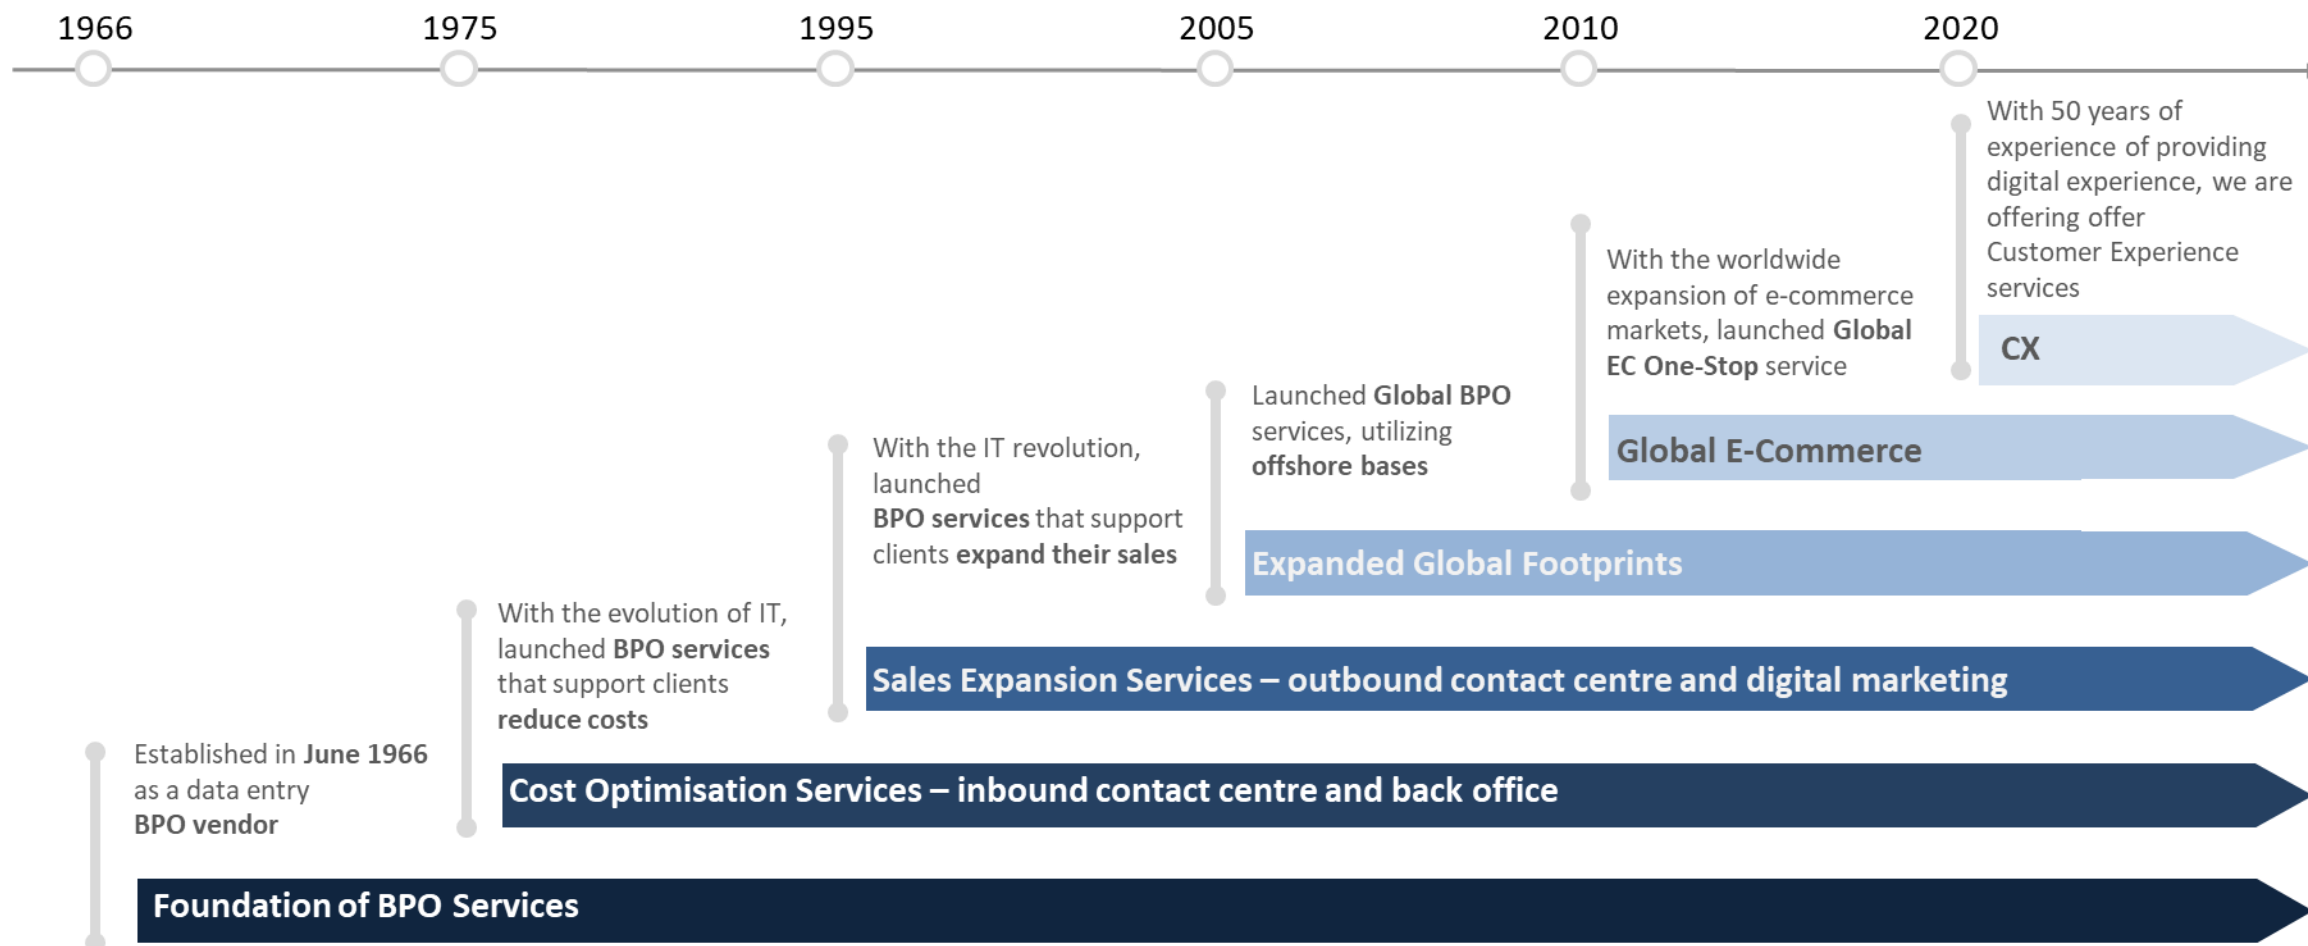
1966 1975 1995 2005 2010 2020

With 50 years of experience of providing digital experience, we are offering offer Customer Experience services

CX

With the worldwide expansion of e-commerce markets, launched Global EC One-Stop service

Global E-Commerce

Launched Global BPO services, utilizing offshore bases

Expanded Global Footprints

With the IT revolution, launched BPO services that support clients expand their sales

Sales Expansion Services – outbound contact centre and digital marketing

With the evolution of IT, launched BPO services that support clients reduce costs

Cost Optimisation Services – inbound contact centre and back office

Established in June 1966 as a data entry BPO vendor

Foundation of BPO Services